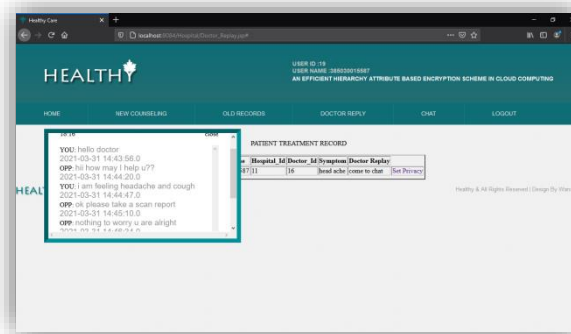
Healthy Care

localhost:8084/Hospital/Doctor_Replay.jsp#

HEALTHY

USER ID :19
USER NAME :9890200155987
AN EFFICIENT HIERARCHY ATTRIBUTE BASED ENCRYPTION SCHEME IN CLOUD COMPUTING

HOME NEW COUNSELING OLD RECORDS DOCTOR REPLY CHAT LOGOUT

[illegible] Close

YOU: hello doctor
2021-03-31 14:43:56.0
OPP: hi how may I help u??
2021-03-31 14:44:20.0
YOU: i am feeling headache and cough
2021-03-31 14:44:47.0
OPP: ok please take a scan report
2021-03-31 14:45:10.0
OPP: nothing to worry u are alright
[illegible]

PATIENT TREATMENT RECORD

| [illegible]e | Hospital_Id | Doctor_Id | Symptom | Doctor Replay |  |
|---|---|---|---|---|---|
| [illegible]87 | 11 | 16 | head ache | come to chat | Set Privacy |

HEAL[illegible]

Healthy & All Rights Reserved | Design By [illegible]